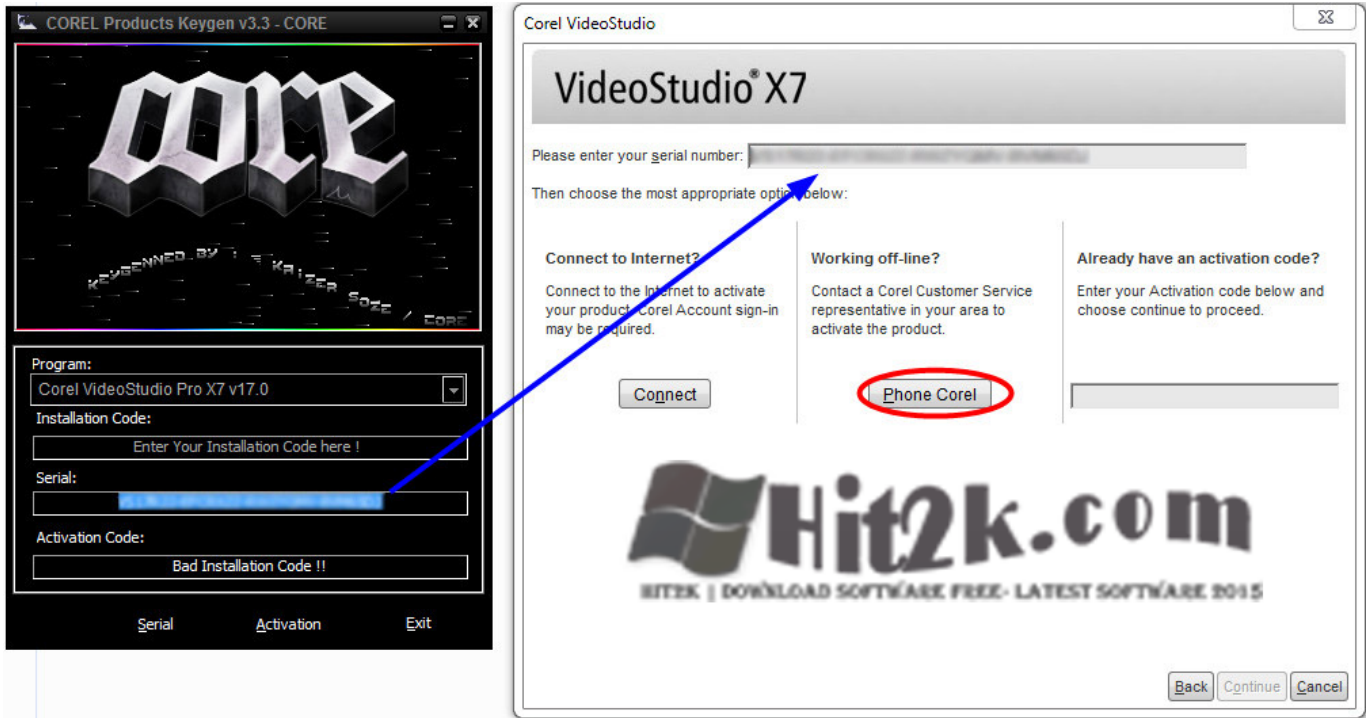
COREL Products Keygen v3.3 - CORE

core

KEYGENNED BY : KAIZER SOZE / CORE

Program:

Corel VideoStudio Pro X7 v17.0

Installation Code:

Enter Your Installation Code here !

Serial:

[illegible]

Activation Code:

Bad Installation Code !!

Serial Activation Exit

Corel VideoStudio

VideoStudio® X7

Please enter your serial number: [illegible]

Then choose the most appropriate option below:

Connect to Internet?

Connect to the Internet to activate your product. Corel Account sign-in may be required.

Connect

Working off-line?

Contact a Corel Customer Service representative in your area to activate the product.

Phone Corel

Already have an activation code?

Enter your Activation code below and choose continue to proceed.

Hit2k.com

HIT2K | DOWNLOAD SOFTWARE FREE- LATEST SOFTWARE 2015

Back Continue Cancel